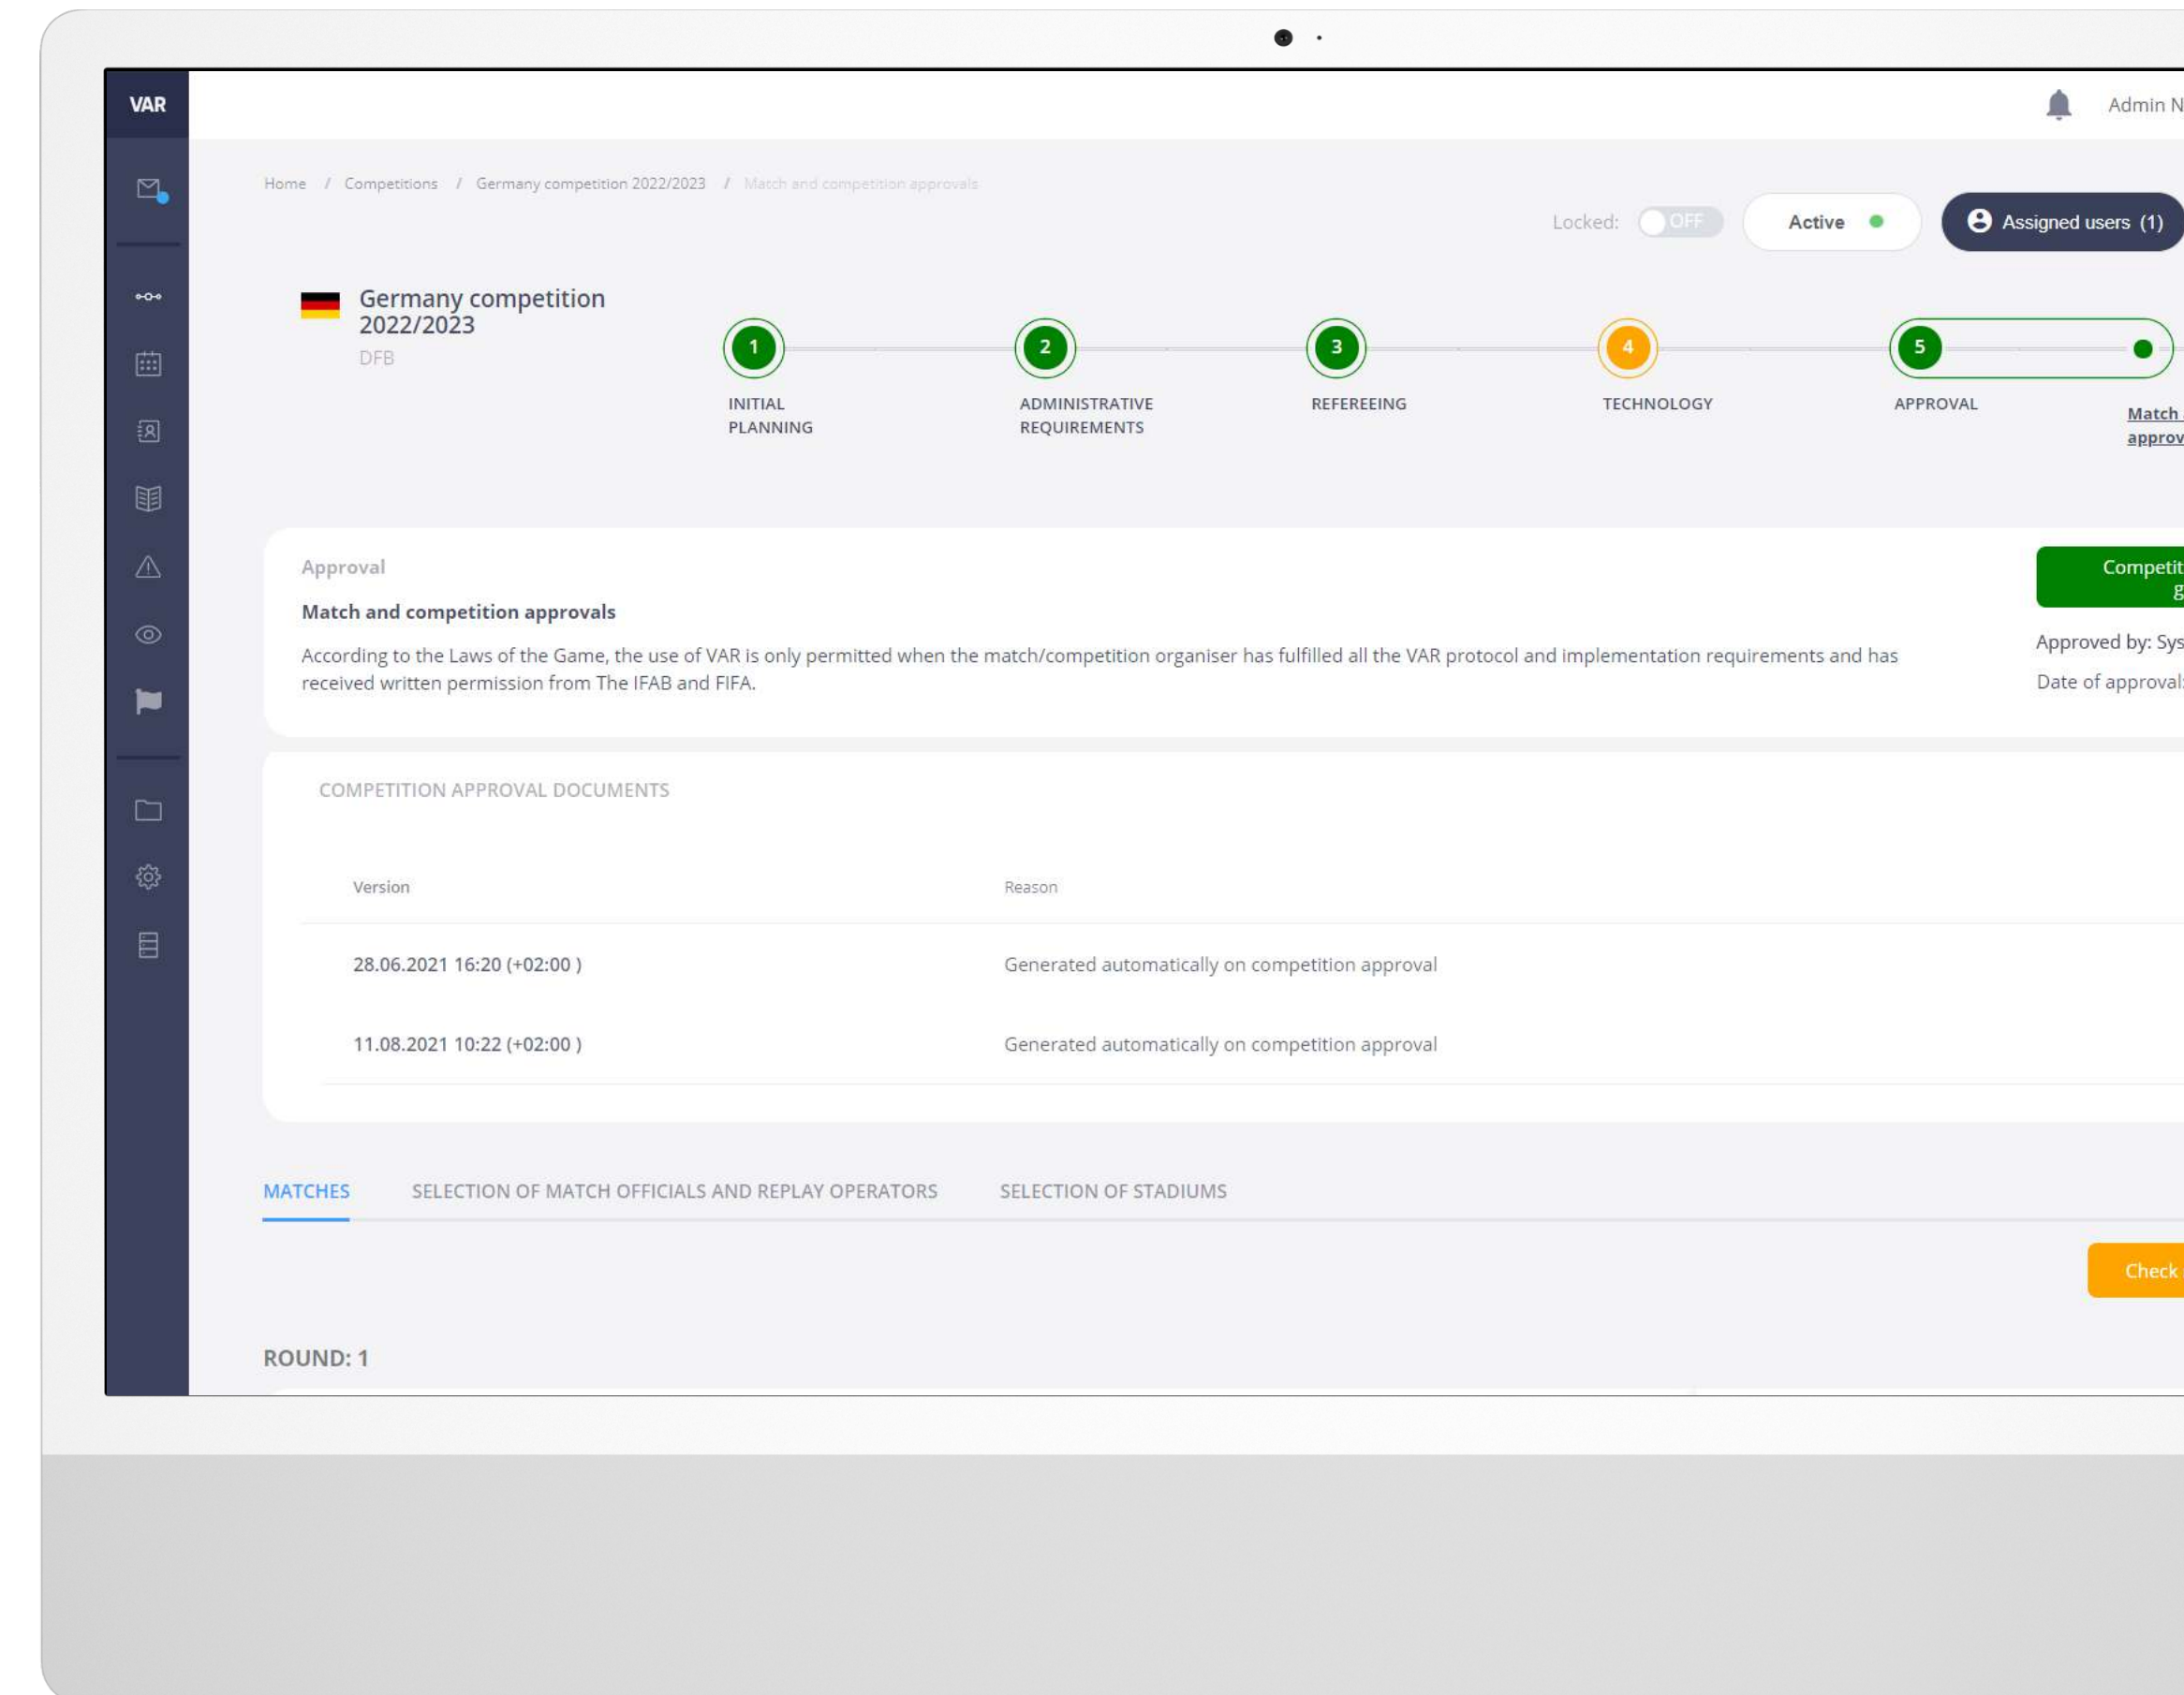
VAR

Admin N

Home / Competitions / Germany competition 2022/2023 / Match and competition approvals

Locked: OFF

Active

Assigned users (1)

Germany competition 2022/2023
DFB

1 INITIAL PLANNING

2 ADMINISTRATIVE REQUIREMENTS

3 REFEREEING

4 TECHNOLOGY

5 APPROVAL

Match approv

Approval

Match and competition approvals

According to the Laws of the Game, the use of VAR is only permitted when the match/competition organiser has fulfilled all the VAR protocol and implementation requirements and has received written permission from The IFAB and FIFA.

Competit g

Approved by: Sys

Date of approval

COMPETITION APPROVAL DOCUMENTS

| Version | Reason |
|---|---|
| 28.06.2021 16:20 (+02:00 ) | Generated automatically on competition approval |
| 11.08.2021 10:22 (+02:00 ) | Generated automatically on competition approval |

MATCHES SELECTION OF MATCH OFFICIALS AND REPLAY OPERATORS SELECTION OF STADIUMS

Check

ROUND: 1